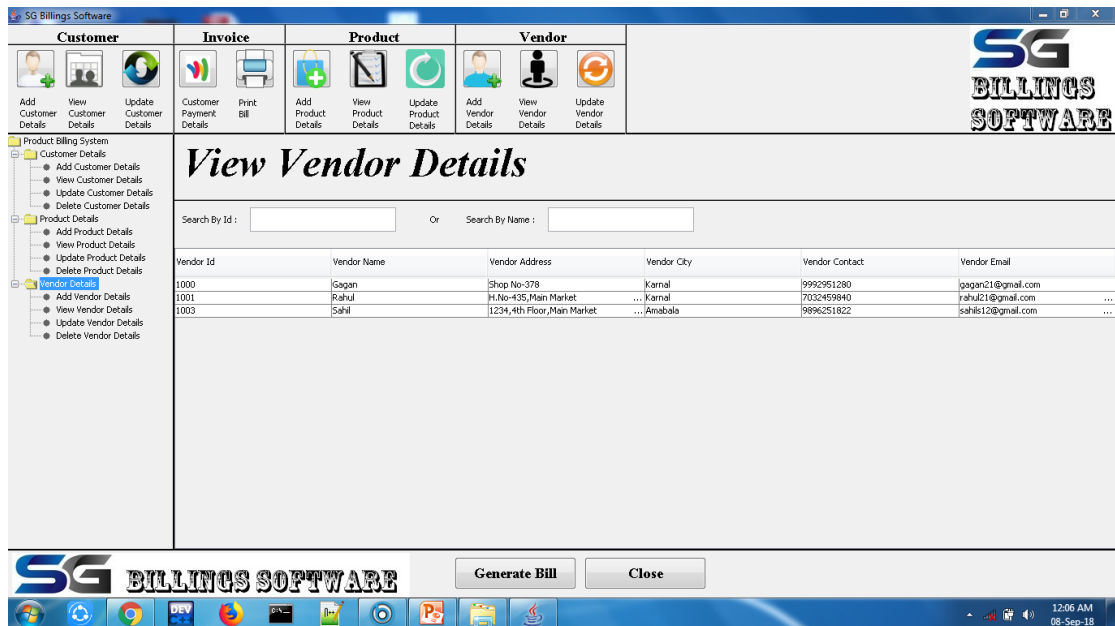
SG Billings Software

Customer
Add Customer Details
View Customer Details
Update Customer Details

Invoice
Customer Payment Details
Print Bill

Product
Add Product Details
View Product Details
Update Product Details

Vendor
Add Vendor Details
View Vendor Details
Update Vendor Details

SG BILLINGS SOFTWARE

Product Billing System
Customer Details
Add Customer Details
View Customer Details
Update Customer Details
Delete Customer Details
Product Details
Add Product Details
View Product Details
Update Product Details
Delete Product Details
Vendor Details
Add Vendor Details
View Vendor Details
Update Vendor Details
Delete Vendor Details

View Vendor Details

Search By Id :
Or
Search By Name :

| Vendor Id | Vendor Name | Vendor Address | Vendor City | Vendor Contact | Vendor Email |
|---|---|---|---|---|---|
| 1000 | Gagan | Shop No-378 | Karnal | 9992951280 | gagan21@gmail.com |
| 1001 | Rahul | H.No-435,Main Market ... | Karnal | 7032459840 | rahul21@gmail.com ... |
| 1003 | Sahil | 1234,4th Floor,Main Market ... | Amabala | 9896251822 | sahils12@gmail.com ... |

SG BILLINGS SOFTWARE
Generate Bill
Close

DEV
12:06 AM
08-Sep-18